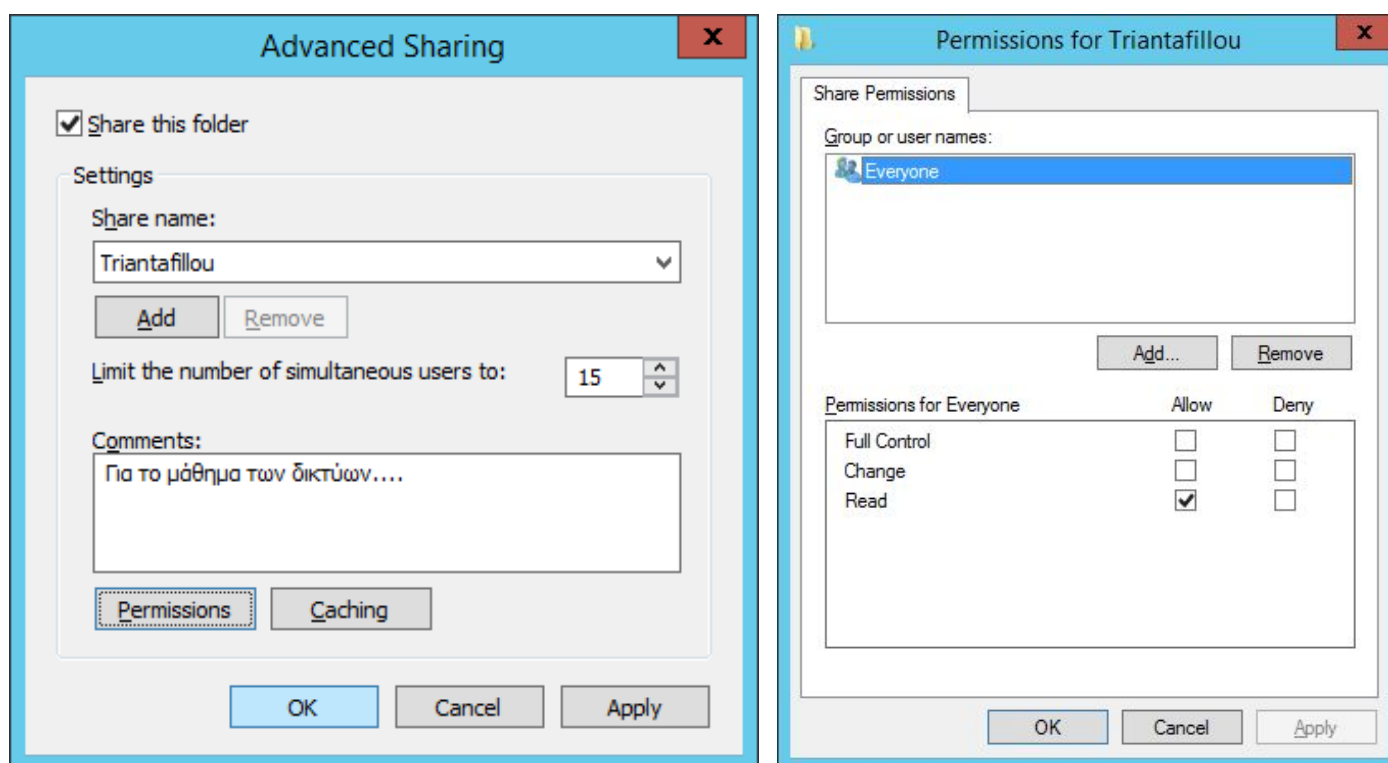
Advanced Sharing

x

Share this folder

Settings

Share name:

Triantafillou

Add

Remove

Limit the number of simultaneous users to:

15

Comments:

Για το μάθημα των δικτύων....

Permissions

Caching

OK

Cancel

Apply

Permissions for Triantafillou

x

Share Permissions

Group or user names:

Everyone

Add...

Remove

| Permissions for Everyone | Allow | Deny |
|---|---|---|
| Full Control | ☐ | ☐ |
| Change | ☐ | ☐ |
| Read | ☑ | ☐ |

OK

Cancel

Apply